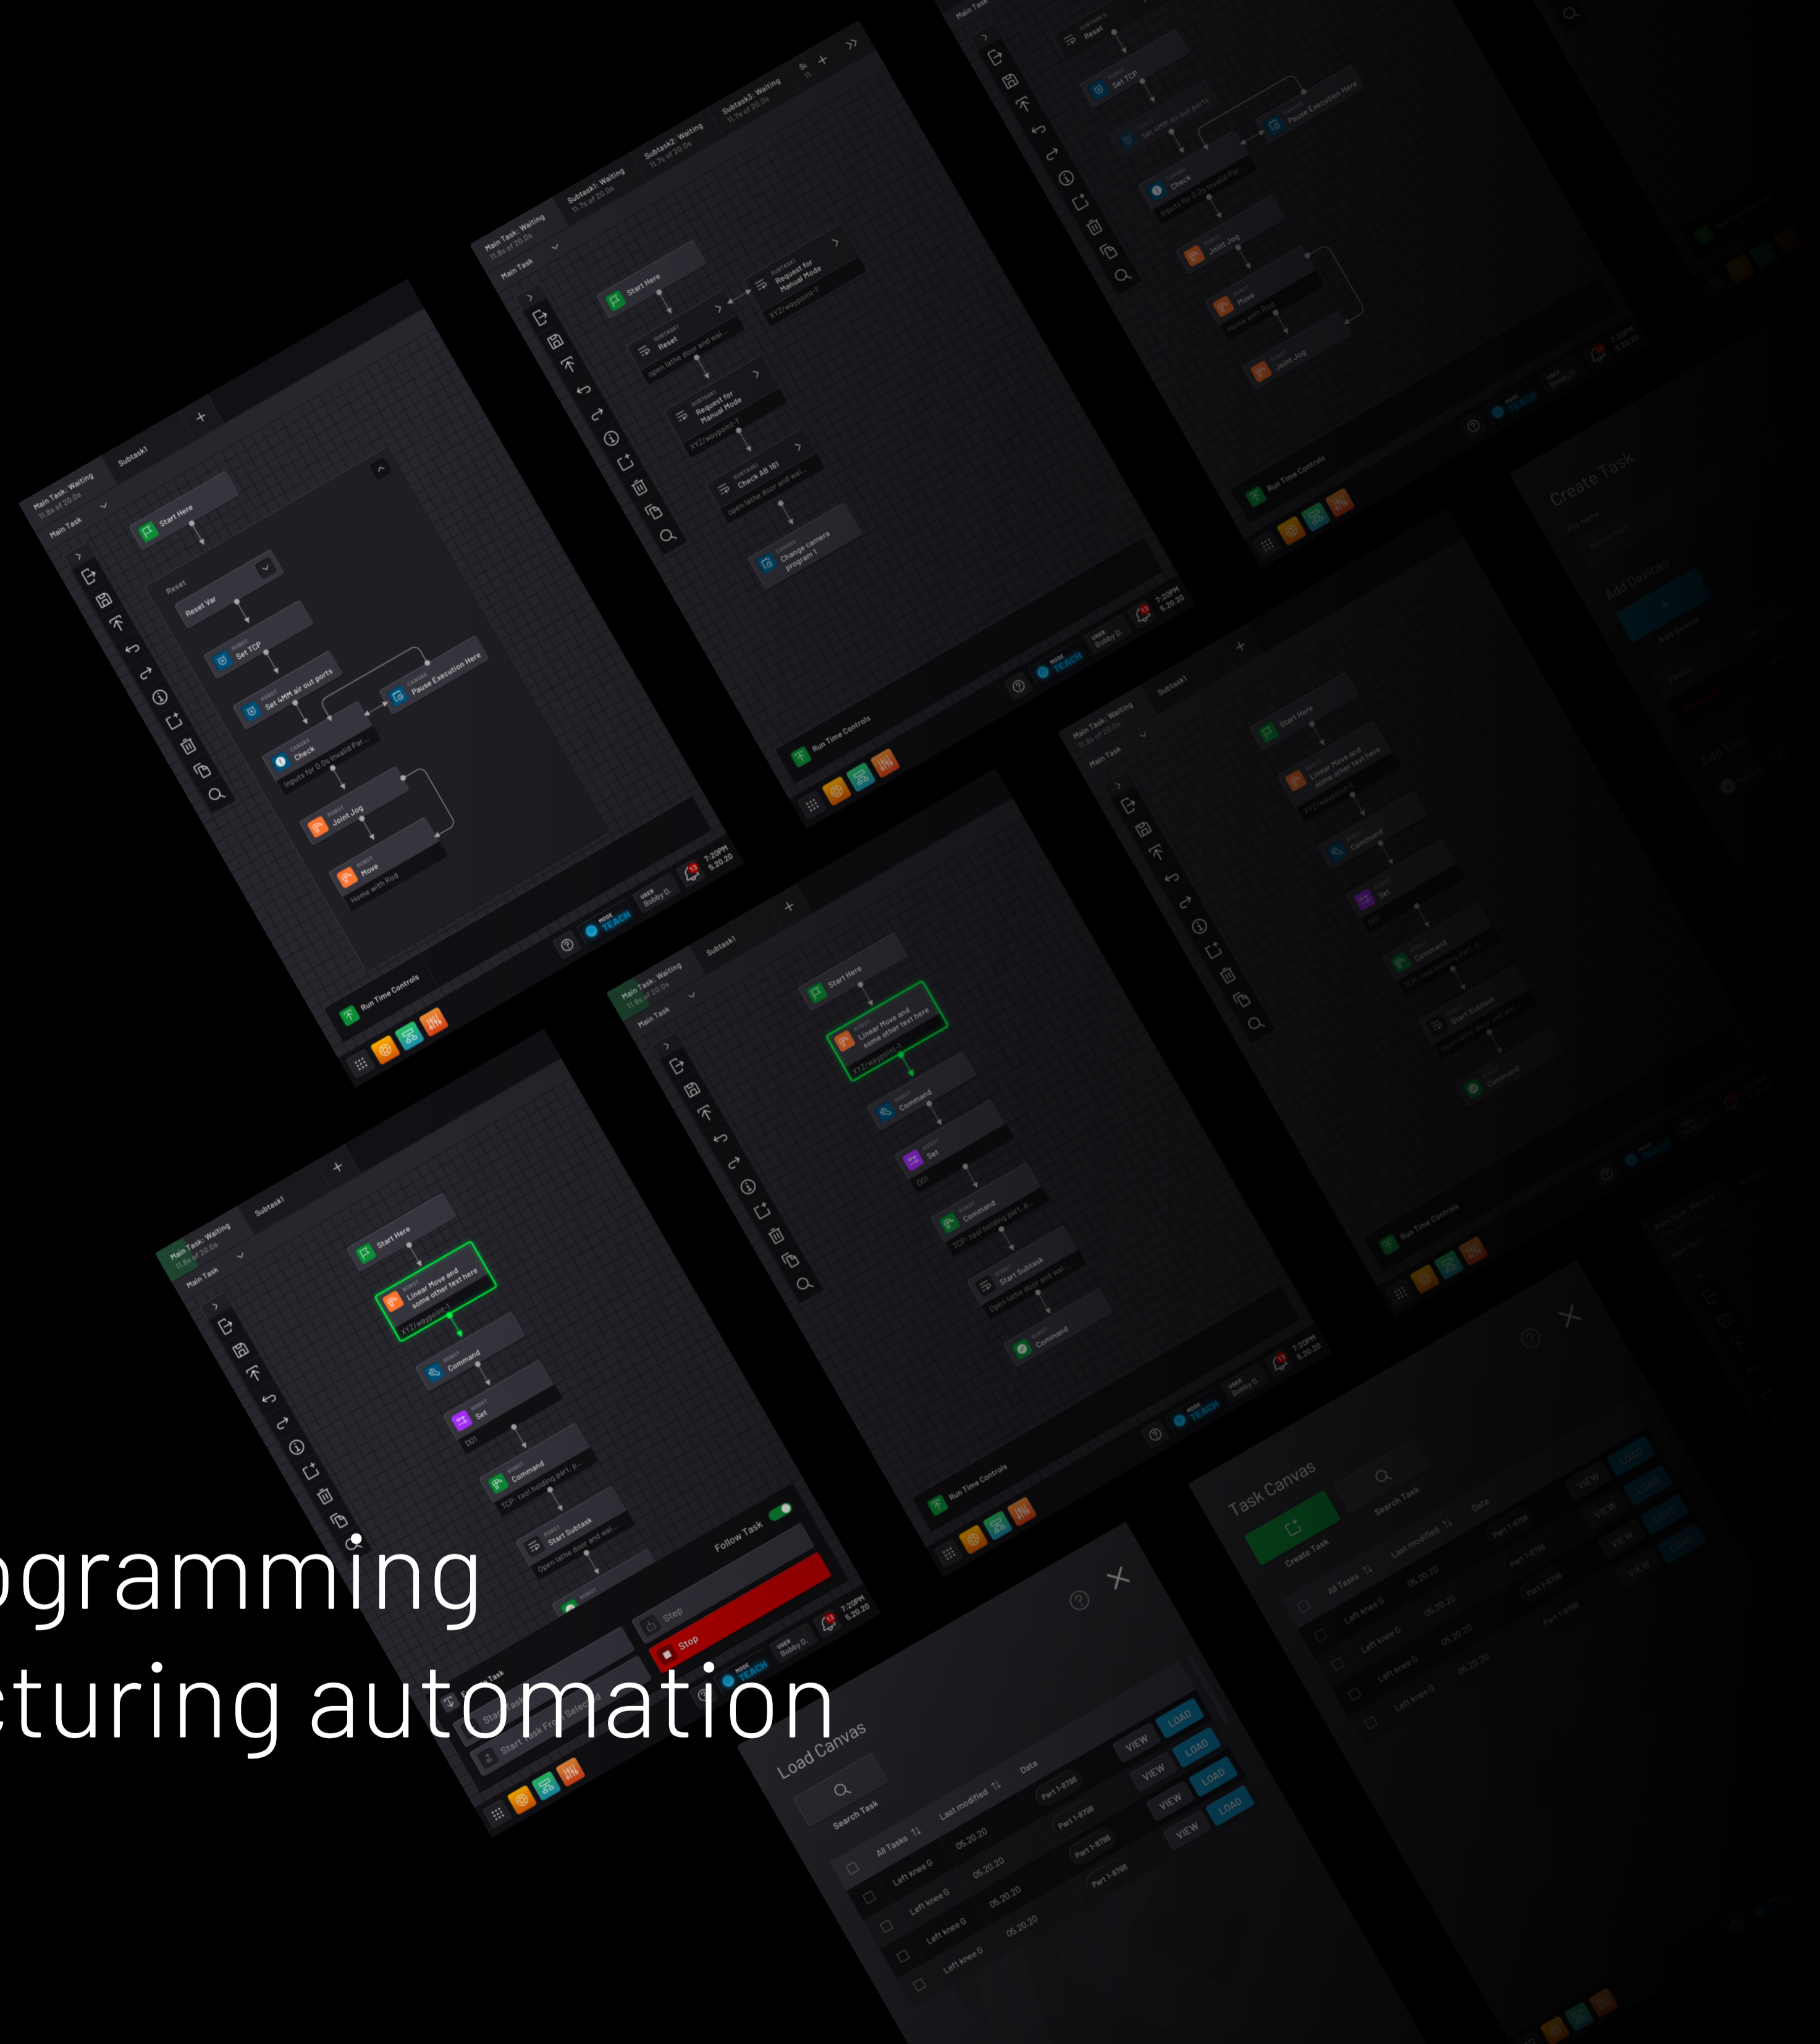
ogramming
cturing automation

Main Task: Waiting
11.8s of 20.0s
Subtask1
Main Task
Start Here
Reset
Reset Var
Set TCP
Set 4MM air out ports
Pause Execution Here
Check
Inputs for 0.0s Invalid Par...
Joint Jog
Move
Home with Rod
Run Time Controls
TEACH
Bobby D.
7:20PM
5.20.20

Main Task: Waiting
Subtask1: Waiting
Subtask2: Waiting
Subtask3: Waiting
Start Here
Reset
open lathe door and wai...
Request for Manual Mode
XYZ/waypoint-1
Check AB IB1
Change camera program 1
Run Time Controls

Linear Move and some other text here
Command
Set
DO1
TCP: tool holding part, p...
Start Subtask
Follow Task
Step
Stop

Load Canvas
Search Task
All Tasks
Last modified
Date
Left knee 0
05.20.20
Part 1-8798
VIEW
LOAD

Task Canvas
Create Task

Create Task
Add Devices